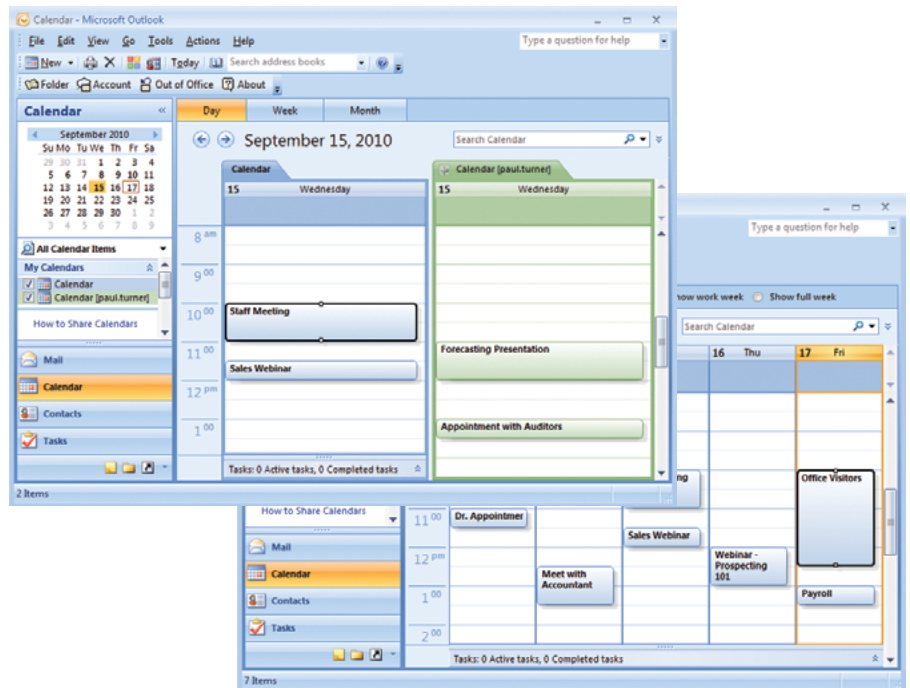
Calendar - Microsoft Outlook

File Edit View Go Tools Actions Help

Type a question for help

New Today Search address books

Folder Account Out of Office About

Calendar

September 2010

| Su | Mo | Tu | We | Th | Fr | Sa |
|---|---|---|---|---|---|---|
| 29 | 30 | 31 | 1 | 2 | 3 | 4 |
| 5 | 6 | 7 | 8 | 9 | 10 | 11 |
| 12 | 13 | 14 | 15 | 16 | 17 | 18 |
| 19 | 20 | 21 | 22 | 23 | 24 | 25 |
| 26 | 27 | 28 | 29 | 30 | 1 | 2 |
| 3 | 4 | 5 | 6 | 7 | 8 | 9 |

All Calendar Items

My Calendars

Calendar

Calendar [paul.turner]

How to Share Calendars

Mail

Calendar

Contacts

Tasks

2 Items

Day Week Month

September 15, 2010

Search Calendar

Calendar

Calendar [paul.turner]

15 Wednesday

15 Wednesday

8 am

9 00

10 00

11 00

12 pm

1 00

Staff Meeting

Sales Webinar

Forecasting Presentation

Appointment with Auditors

Tasks: 0 Active tasks, 0 Completed tasks

Type a question for help

how work week Show full week

Search Calendar

16 Thu

17 Fri

ng

Office Visitors

How to Share Calendars

11 00

Dr. Appointmer

Sales Webinar

12 pm

Meet with Accountant

Webinar - Prospecting 101

1 00

Payroll

2 00

Mail

Calendar

Contacts

Tasks

Tasks: 0 Active tasks, 0 Completed tasks

7 Items